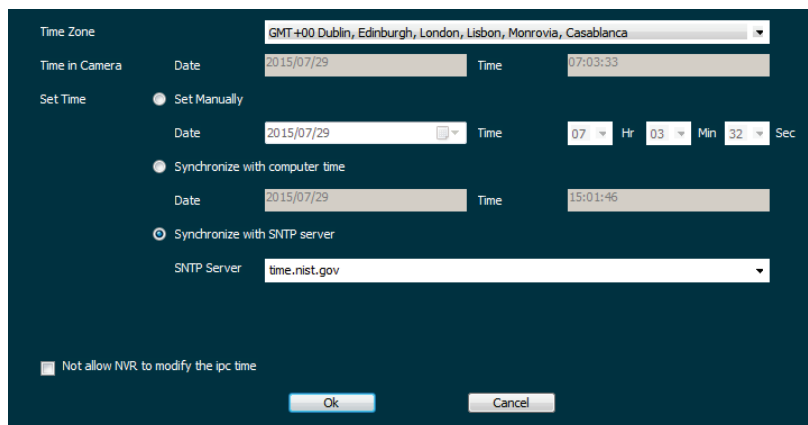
Time Zone GMT+00 Dublin, Edinburgh, London, Lisbon, Monrovia, Casablanca

Time in Camera Date 2015/07/29 Time 07:03:33

Set Time Set Manually

Date 2015/07/29 Time 07 Hr 03 Min 32 Sec

Synchronize with computer time

Date 2015/07/29 Time 15:01:46

Synchronize with SNTP server

SNTP Server time.nist.gov

Not allow NVR to modify the ipc time

Ok Cancel